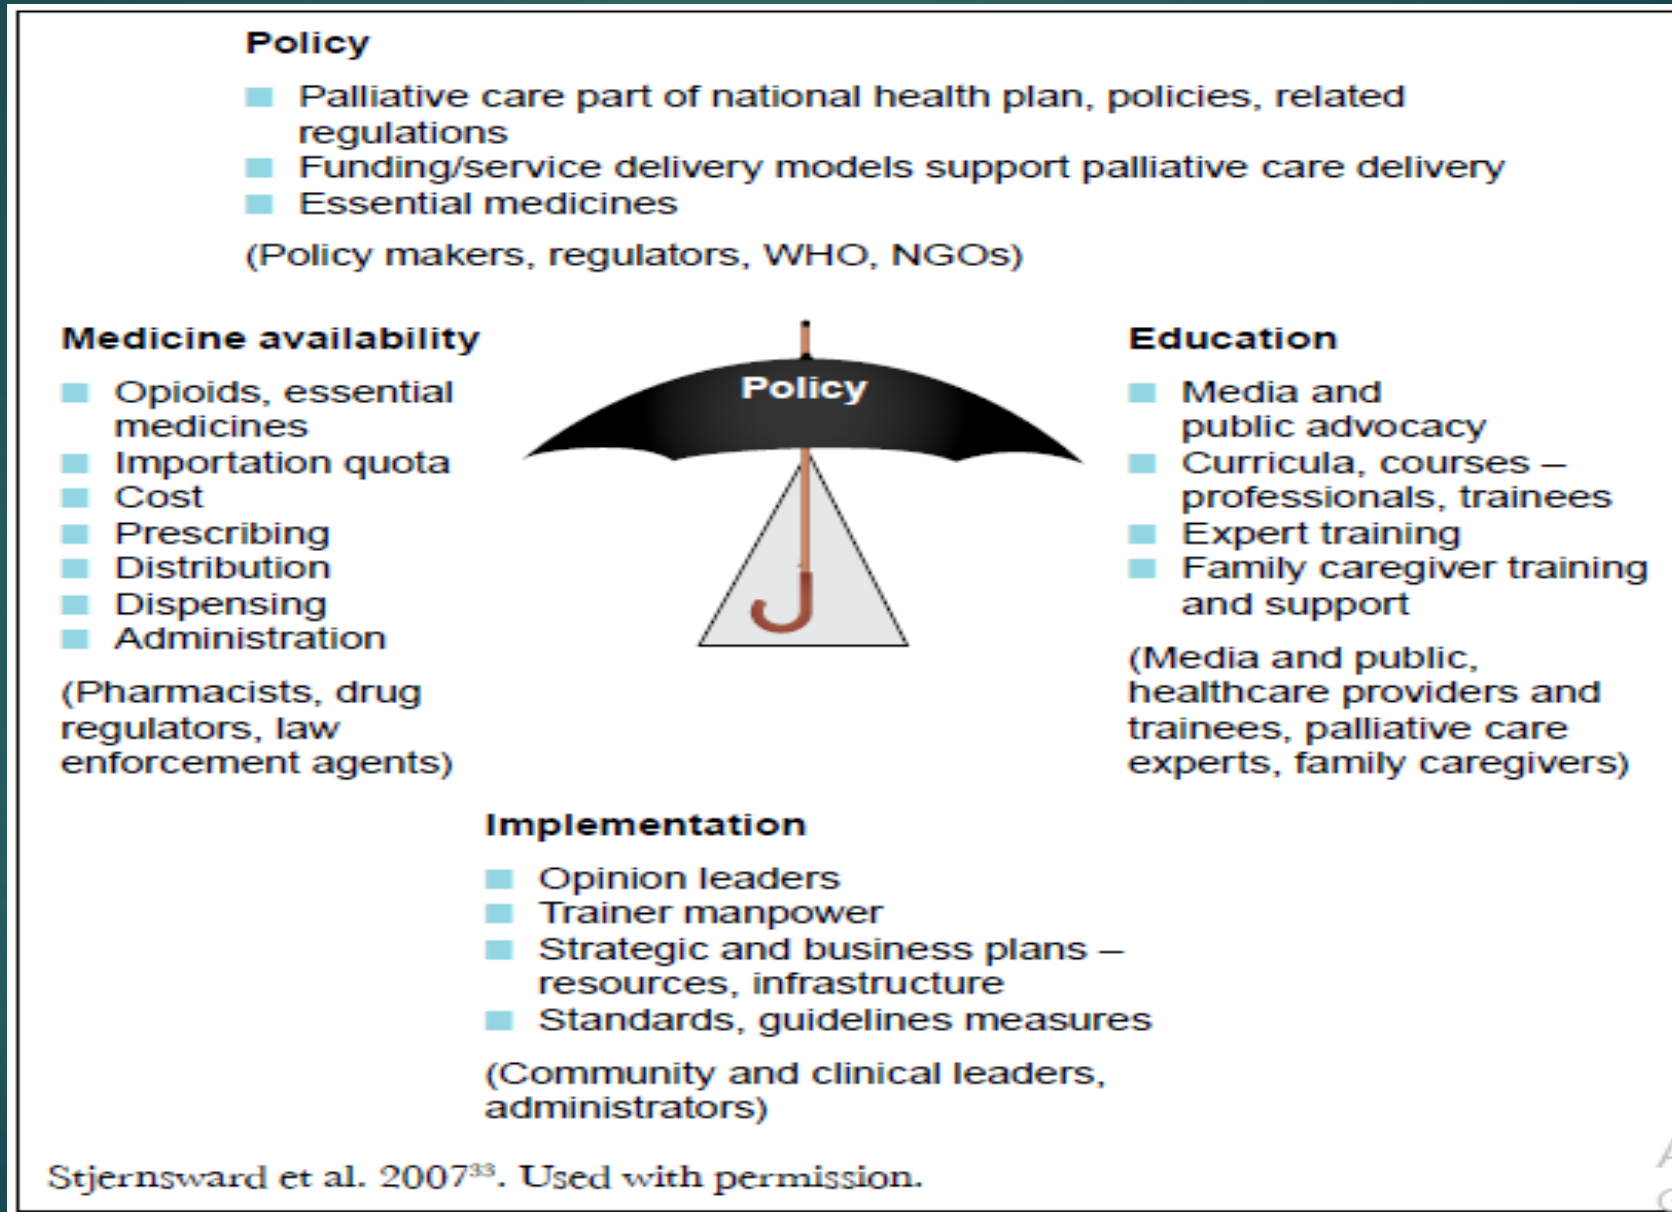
Policy

- Palliative care part of national health plan, policies, related regulations
- Funding/service delivery models support palliative care delivery
- Essential medicines

(Policy makers, regulators, WHO, NGOs)

Medicine availability

- Opioids, essential medicines
- Importation quota
- Cost
- Prescribing
- Distribution
- Dispensing
- Administration

(Pharmacists, drug regulators, law enforcement agents)

Policy

Education

- Media and public advocacy
- Curricula, courses – professionals, trainees
- Expert training
- Family caregiver training and support

(Media and public, healthcare providers and trainees, palliative care experts, family caregivers)

Implementation

- Opinion leaders
- Trainer manpower
- Strategic and business plans – resources, infrastructure
- Standards, guidelines measures

(Community and clinical leaders, administrators)

Stjernsward et al. 2007$^{33}$. Used with permission.